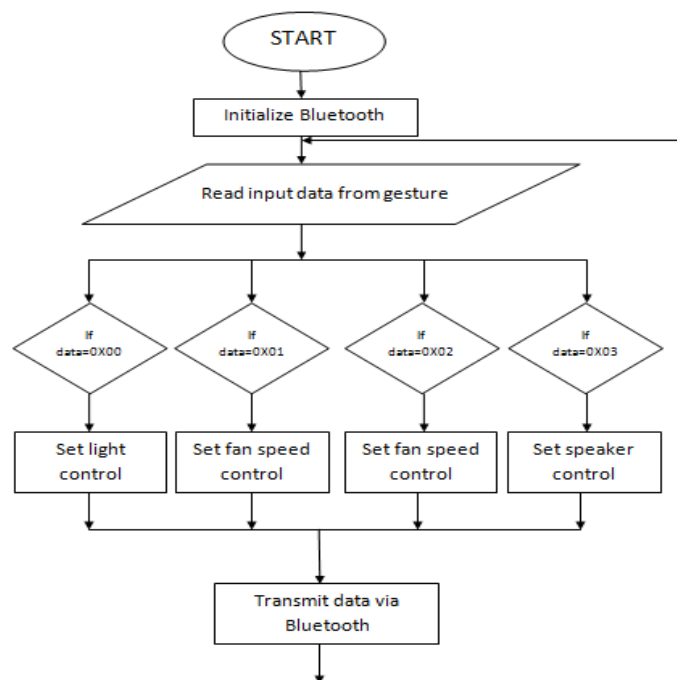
START

Initialize Bluetooth

Read input data from gesture

If data=0X00

If data=0X01

If data=0X02

If data=0X03

Set light control

Set fan speed control

Set fan speed control

Set speaker control

Transmit data via Bluetooth